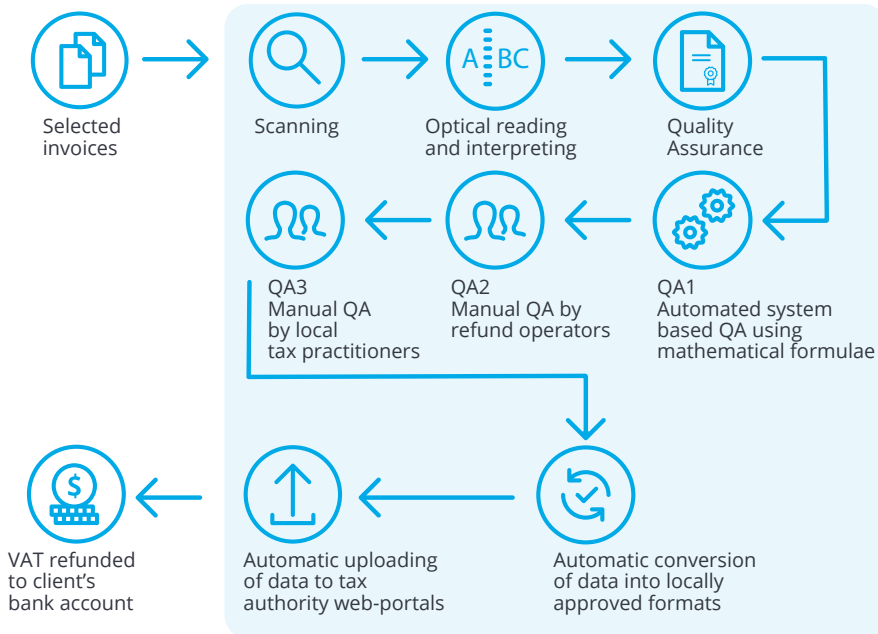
Selected invoices

Scanning

A BC

Optical reading and interpreting

Quality Assurance

QA3
Manual QA by local tax practitioners

QA2
Manual QA by refund operators

QA1
Automated system based QA using mathematical formulae

$

VAT refunded to client's bank account

Automatic uploading of data to tax authority web-portals

Automatic conversion of data into locally approved formats